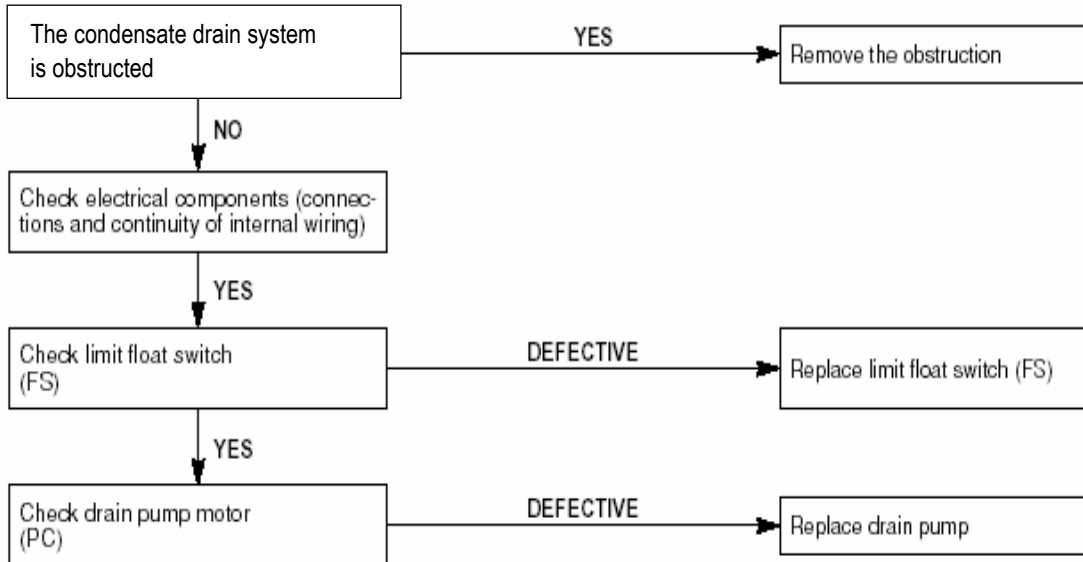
The condensate drain system is obstructed

YES

Remove the obstruction

NO

Check electrical components (connections and continuity of internal wiring)

YES

Check limit float switch (FS)

DEFECTIVE

Replace limit float switch (FS)

YES

Check drain pump motor (PC)

DEFECTIVE

Replace drain pump